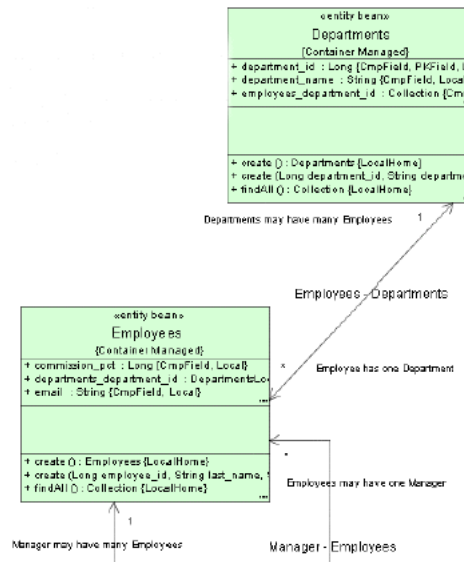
«entity bean»
Departments
{Container Managed}

+ department_id : Long {CmpField, PKField, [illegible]
+ department_name : String {CmpField, Local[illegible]
+ employees_department_id : Collection {Cm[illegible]

+ create () : Departments {LocalHome}
+ create (Long department_id, String departme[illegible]
+ findAll () : Collection {LocalHome}

Departments may have many Employees

1

Employees - Departments

«entity bean»
Employees
{Container Managed}

+ commission_pct : Long {CmpField, Local}
+ departments_department_id : DepartmentsLo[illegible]
+ email : String {CmpField, Local}
...

*

Employee has one Department

+ create () : Employees {LocalHome}
+ create (Long employee_id, String last_name, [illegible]
+ findAll () : Collection {LocalHome}
...

*

Employees may have one Manager

1

Manager may have many Employees

Manager - Employees